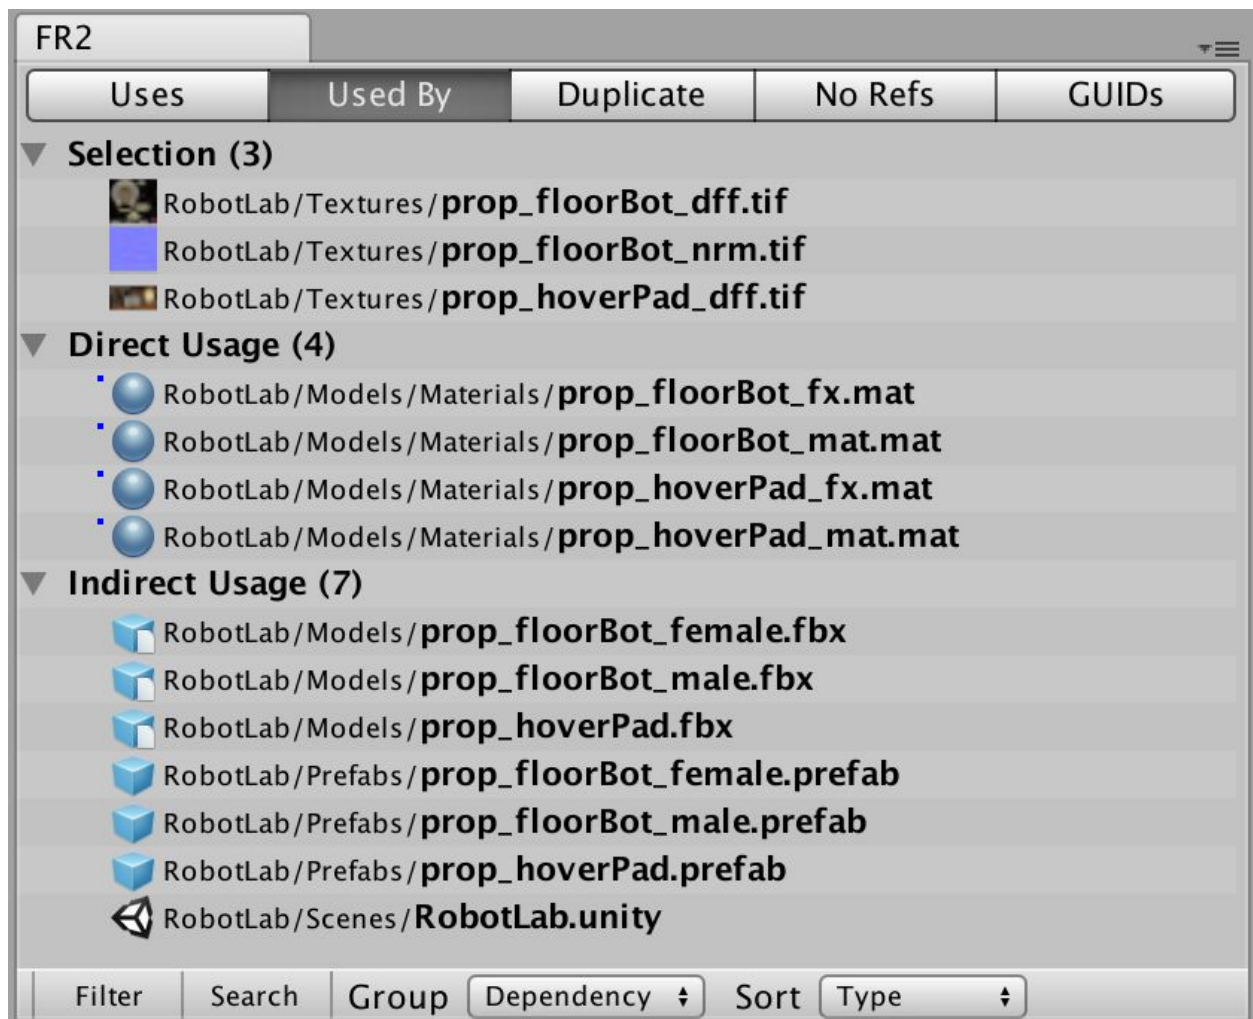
FR2

Uses | Used By | Duplicate | No Refs | GUIDs

Selection (3)
RobotLab/Textures/prop_floorBot_dff.tif
RobotLab/Textures/prop_floorBot_nrm.tif
RobotLab/Textures/prop_hoverPad_dff.tif

Direct Usage (4)
RobotLab/Models/Materials/prop_floorBot_fx.mat
RobotLab/Models/Materials/prop_floorBot_mat.mat
RobotLab/Models/Materials/prop_hoverPad_fx.mat
RobotLab/Models/Materials/prop_hoverPad_mat.mat

Indirect Usage (7)
RobotLab/Models/prop_floorBot_female.fbx
RobotLab/Models/prop_floorBot_male.fbx
RobotLab/Models/prop_hoverPad.fbx
RobotLab/Prefabs/prop_floorBot_female.prefab
RobotLab/Prefabs/prop_floorBot_male.prefab
RobotLab/Prefabs/prop_hoverPad.prefab
RobotLab/Scenes/RobotLab.unity

Filter | Search | Group Dependency | Sort Type